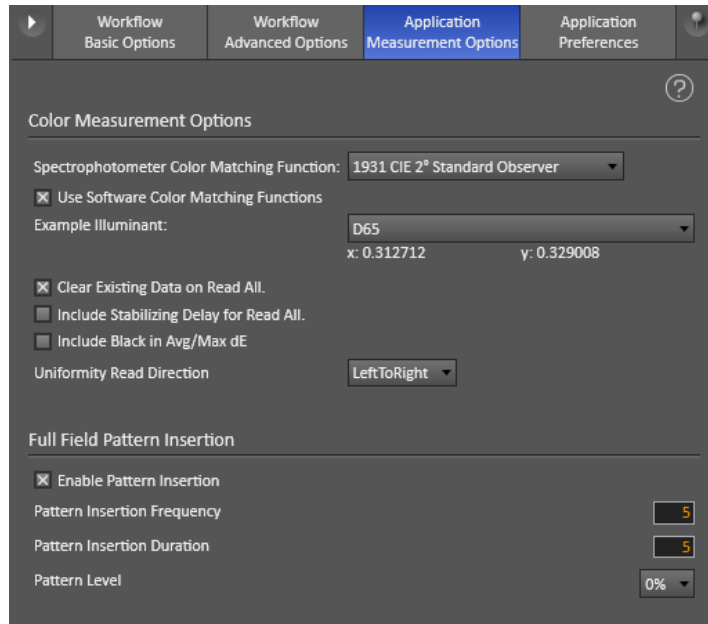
Workflow Basic Options | Workflow Advanced Options | Application Measurement Options | Application Preferences

?

Color Measurement Options

Spectrophotometer Color Matching Function: 1931 CIE 2° Standard Observer

☒ Use Software Color Matching Functions

Example Illuminant: D65

x: 0.312712 y: 0.329008

☒ Clear Existing Data on Read All.

☐ Include Stabilizing Delay for Read All.

☐ Include Black in Avg/Max dE

Uniformity Read Direction LeftToRight

Full Field Pattern Insertion

☒ Enable Pattern Insertion

Pattern Insertion Frequency 5

Pattern Insertion Duration 5

Pattern Level 0%